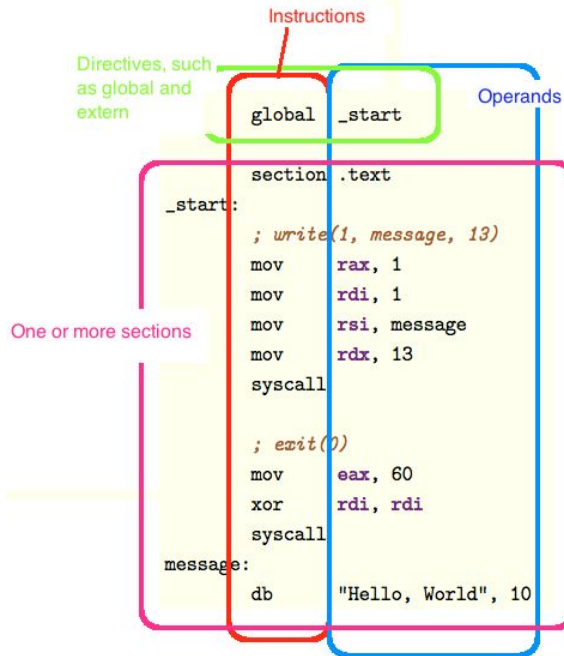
Instructions

Directives, such as global and extern

Operands

global _start

section .text
_start:
; write(1, message, 13)
mov rax, 1
mov rdi, 1
mov rsi, message
mov rdx, 13
syscall

; exit(0)
mov eax, 60
xor rdi, rdi
syscall
message:
db "Hello, World", 10

One or more sections